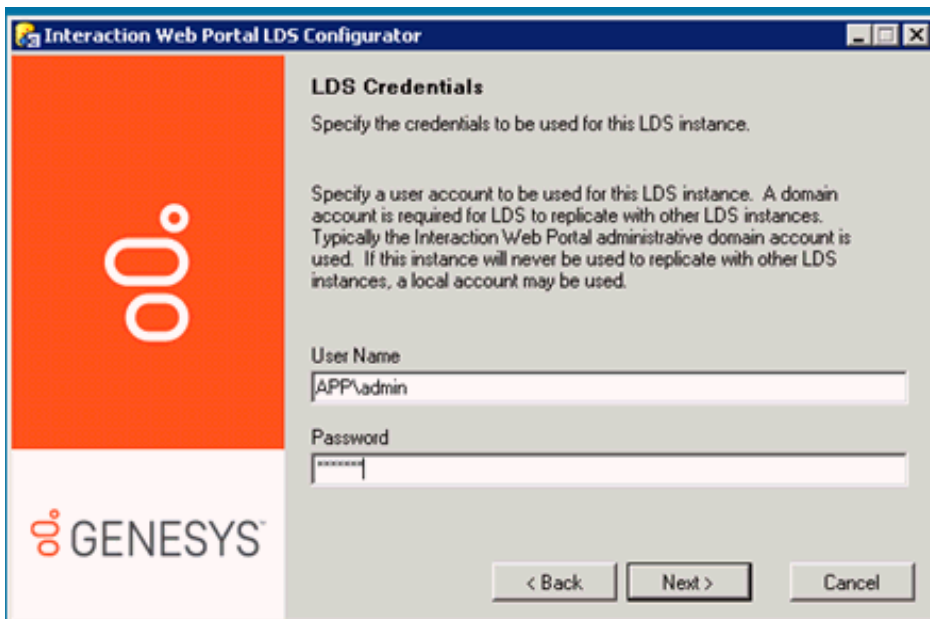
Interaction Web Portal LDS Configurator

LDS Credentials

Specify the credentials to be used for this LDS instance.

Specify a user account to be used for this LDS instance. A domain account is required for LDS to replicate with other LDS instances. Typically the Interaction Web Portal administrative domain account is used. If this instance will never be used to replicate with other LDS instances, a local account may be used.

User Name

APP\admin

Password

*******

GENESYS™

< Back

Next >

Cancel